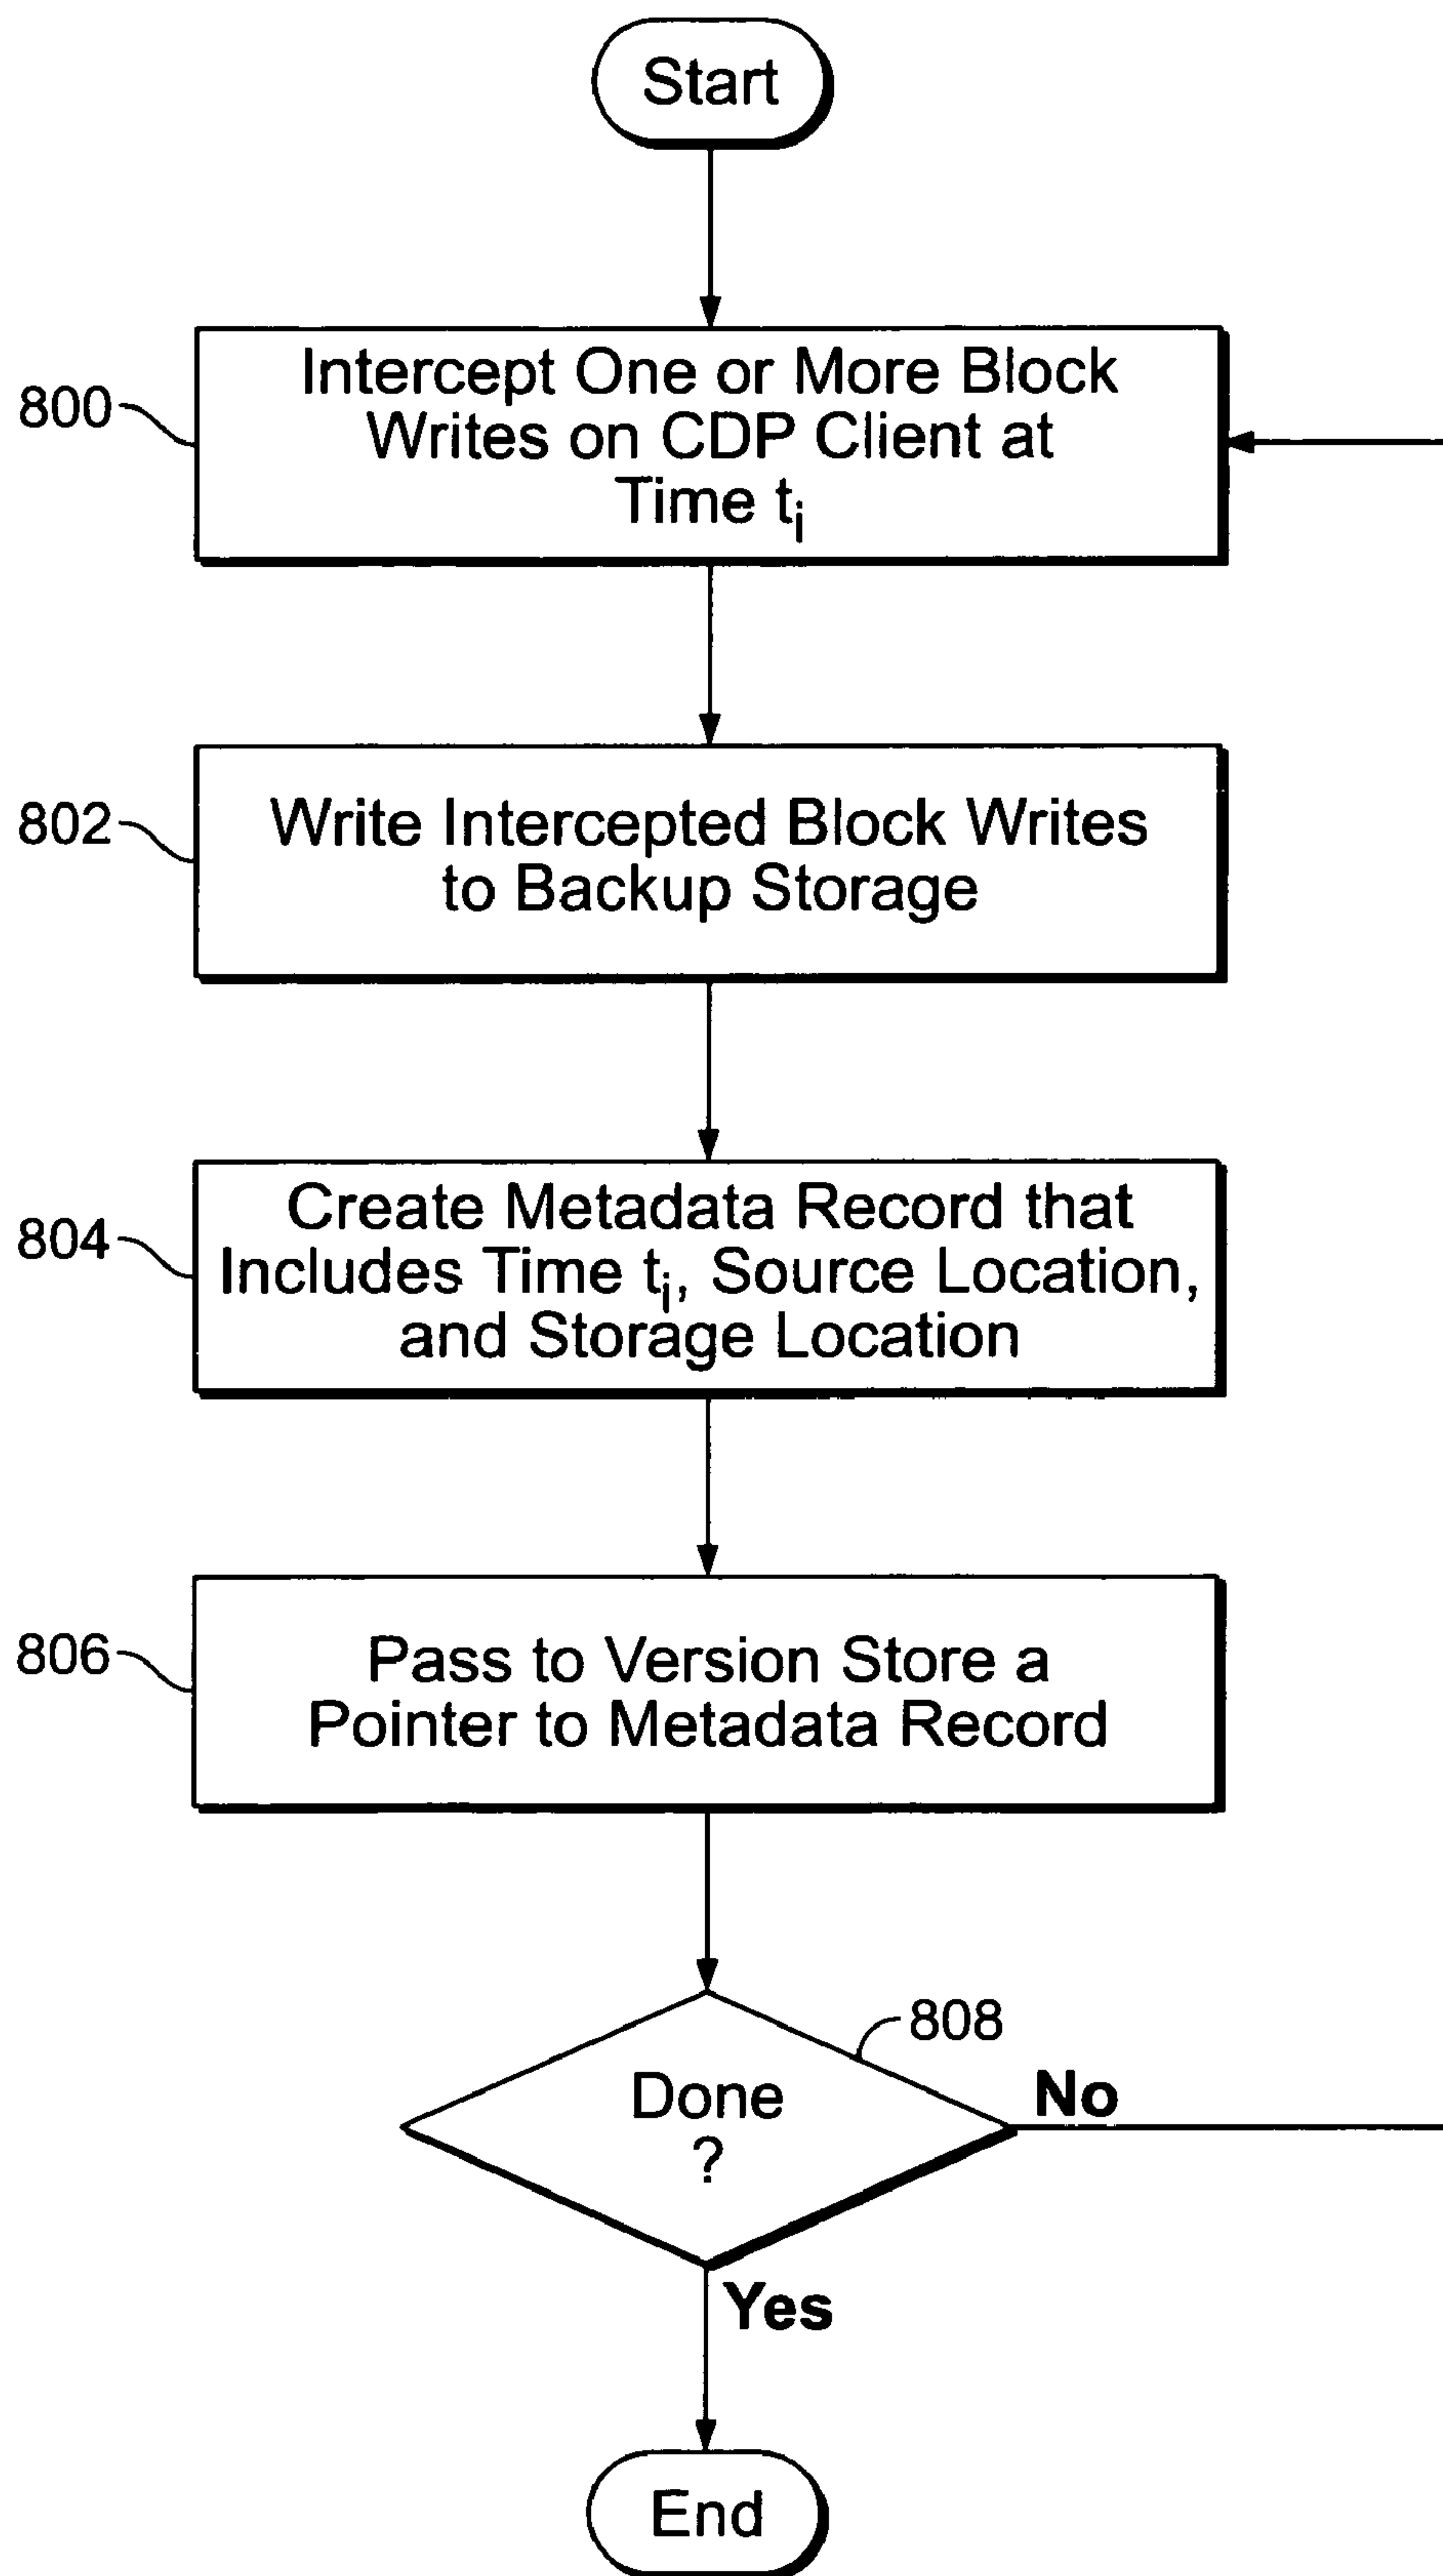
Start

800 Intercept One or More Block Writes on CDP Client at Time $t_i$

802 Write Intercepted Block Writes to Backup Storage

804 Create Metadata Record that Includes Time $t_i$, Source Location, and Storage Location

806 Pass to Version Store a Pointer to Metadata Record

808 Done ?

No

Yes

End